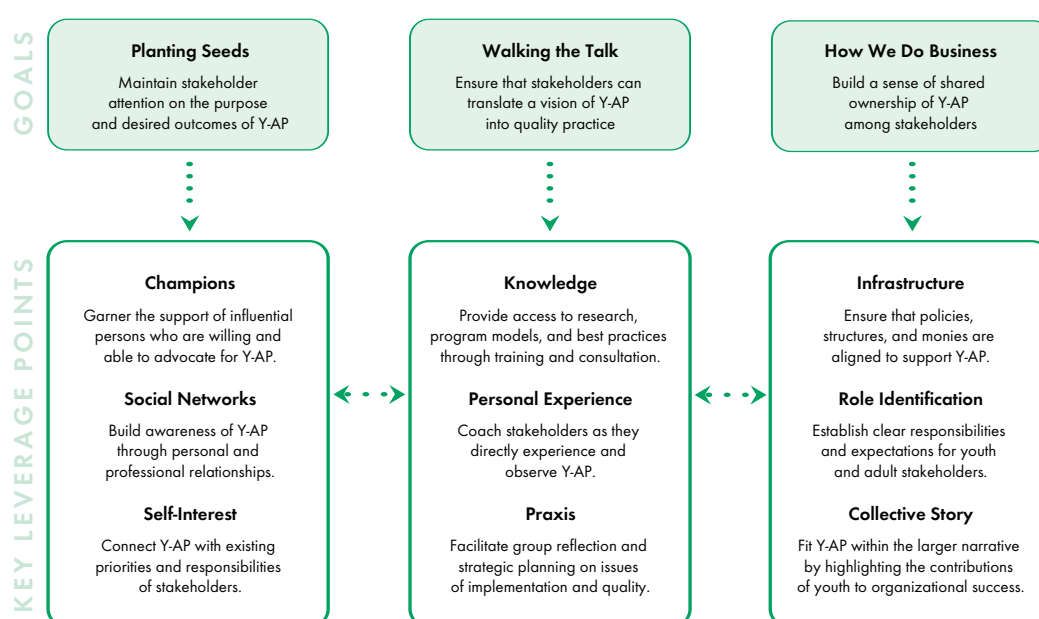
GOALS

Planting Seeds

Maintain stakeholder attention on the purpose and desired outcomes of Y-AP

Walking the Talk

Ensure that stakeholders can translate a vision of Y-AP into quality practice

How We Do Business

Build a sense of shared ownership of Y-AP among stakeholders

KEY LEVERAGE POINTS

Champions

Garner the support of influential persons who are willing and able to advocate for Y-AP.

Social Networks

Build awareness of Y-AP through personal and professional relationships.

Self-Interest

Connect Y-AP with existing priorities and responsibilities of stakeholders.

Knowledge

Provide access to research, program models, and best practices through training and consultation.

Personal Experience

Coach stakeholders as they directly experience and observe Y-AP.

Praxis

Facilitate group reflection and strategic planning on issues of implementation and quality.

Infrastructure

Ensure that policies, structures, and monies are aligned to support Y-AP.

Role Identification

Establish clear responsibilities and expectations for youth and adult stakeholders.

Collective Story

Fit Y-AP within the larger narrative by highlighting the contributions of youth to organizational success.